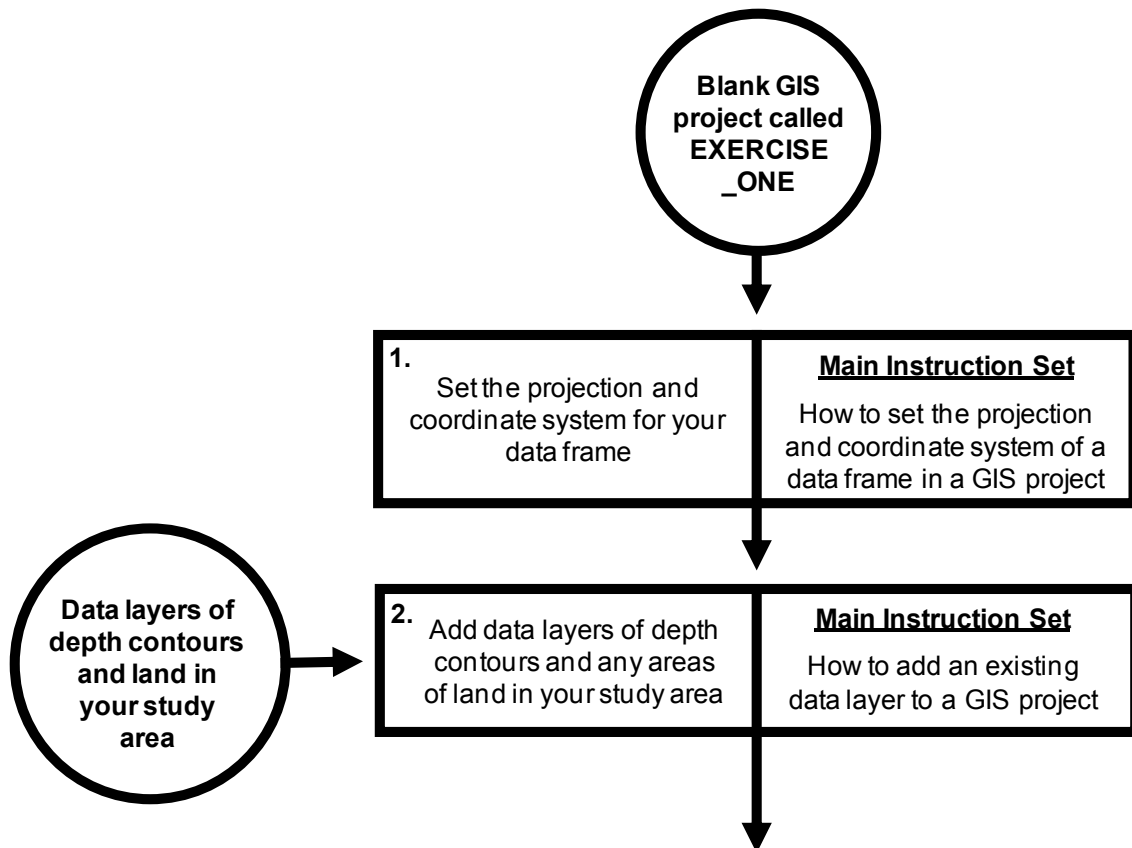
Blank GIS project called EXERCISE _ONE

1.
Set the projection and coordinate system for your data frame

Main Instruction Set
How to set the projection and coordinate system of a data frame in a GIS project

Data layers of depth contours and land in your study area

2.
Add data layers of depth contours and any areas of land in your study area

Main Instruction Set
How to add an existing data layer to a GIS project